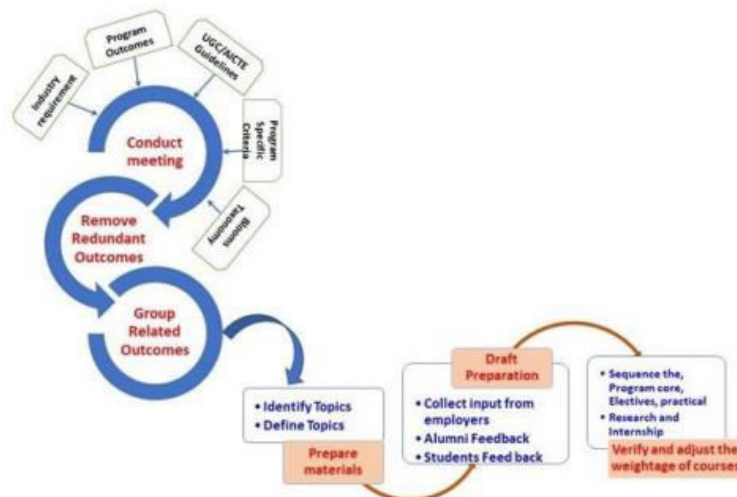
Industry requirement

Program Outcomes

UGC/AICTE Guidelines

Program Specific Criteria

Blooms Taxonomy

Conduct meeting

Remove Redundant Outcomes

Group Related Outcomes

• Identify Topics
• Define Topics

Prepare materials

Draft Preparation

• Collect input from employers
• Alumni Feedback
• Students Feed back

• Sequence the, Program core, Electives, practical
• Research and Internship

Verify and adjust the weightage of courses